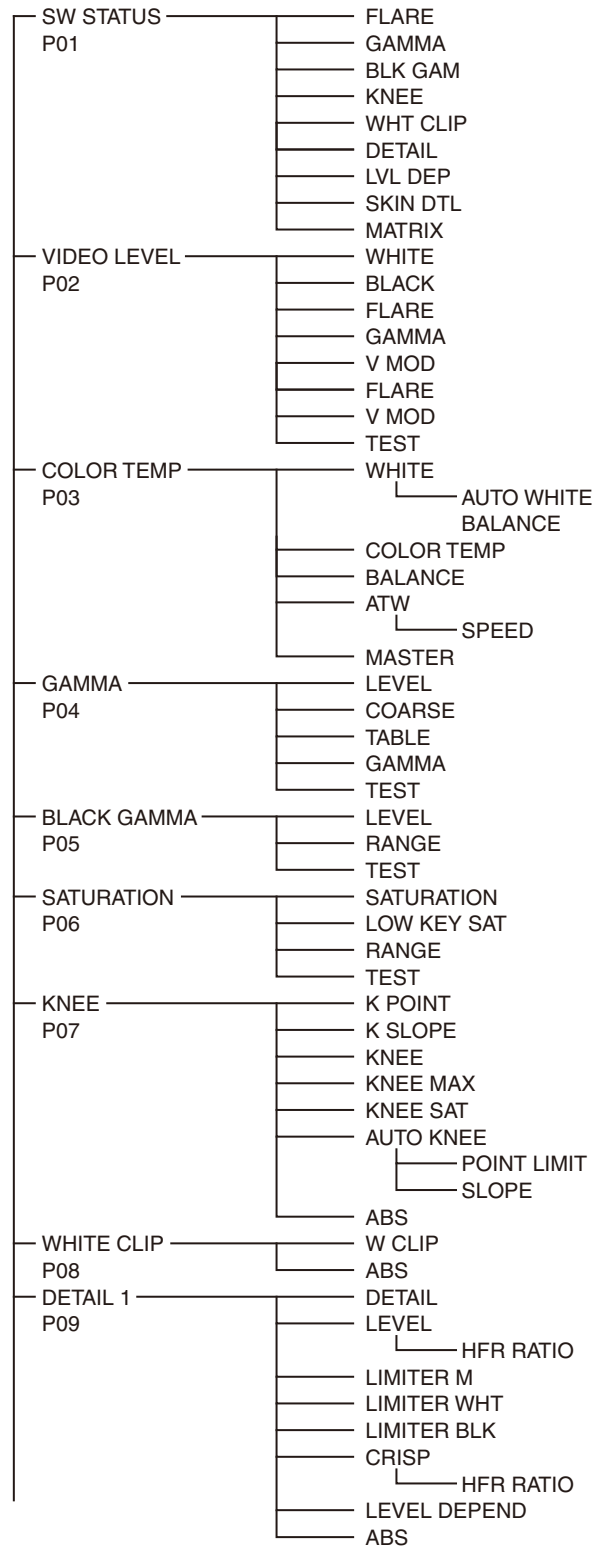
SW STATUS
P01
FLARE
GAMMA
BLK GAM
KNEE
WHT CLIP
DETAIL
LVL DEP
SKIN DTL
MATRIX

VIDEO LEVEL
P02
WHITE
BLACK
FLARE
GAMMA
V MOD
FLARE
V MOD
TEST

COLOR TEMP
P03
WHITE
AUTO WHITE BALANCE
COLOR TEMP
BALANCE
ATW
SPEED
MASTER

GAMMA
P04
LEVEL
COARSE
TABLE
GAMMA
TEST

BLACK GAMMA
P05
LEVEL
RANGE
TEST

SATURATION
P06
SATURATION
LOW KEY SAT
RANGE
TEST

KNEE
P07
K POINT
K SLOPE
KNEE
KNEE MAX
KNEE SAT
AUTO KNEE
POINT LIMIT
SLOPE
ABS

WHITE CLIP
P08
W CLIP
ABS

DETAIL 1
P09
DETAIL
LEVEL
HFR RATIO
LIMITER M
LIMITER WHT
LIMITER BLK
CRISP
HFR RATIO
LEVEL DEPEND
ABS